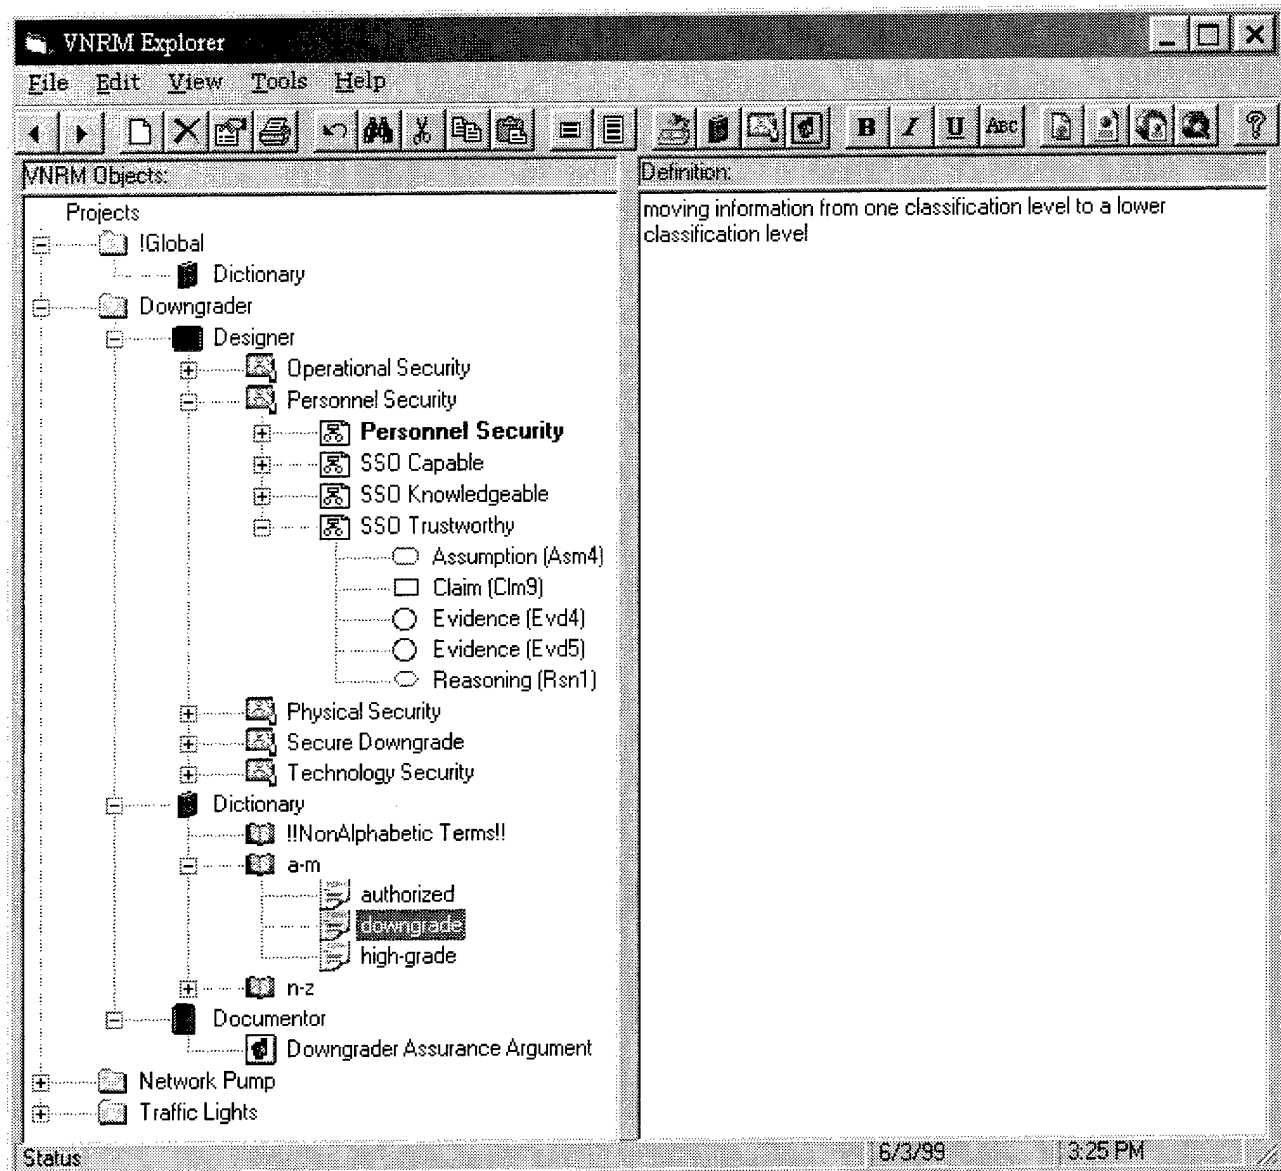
VNRM Explorer
File Edit View Tools Help
B I U ABC ?
VNRM Objects:
Projects
!Global
Dictionary
Downgrader
Designer
Operational Security
Personnel Security
**Personnel Security**
SSO Capable
SSO Knowledgeable
SSO Trustworthy
Assumption (Asm4)
Claim (Clm9)
Evidence (Evd4)
Evidence (Evd5)
Reasoning (Rsn1)
Physical Security
Secure Downgrade
Technology Security
Dictionary
!!NonAlphabetic Terms!!
a-m
authorized
downgrade
high-grade
n-z
Documentor
Downgrader Assurance Argument
Network Pump
Traffic Lights
Definition:
moving information from one classification level to a lower classification level
Status
6/3/99
3:25 PM